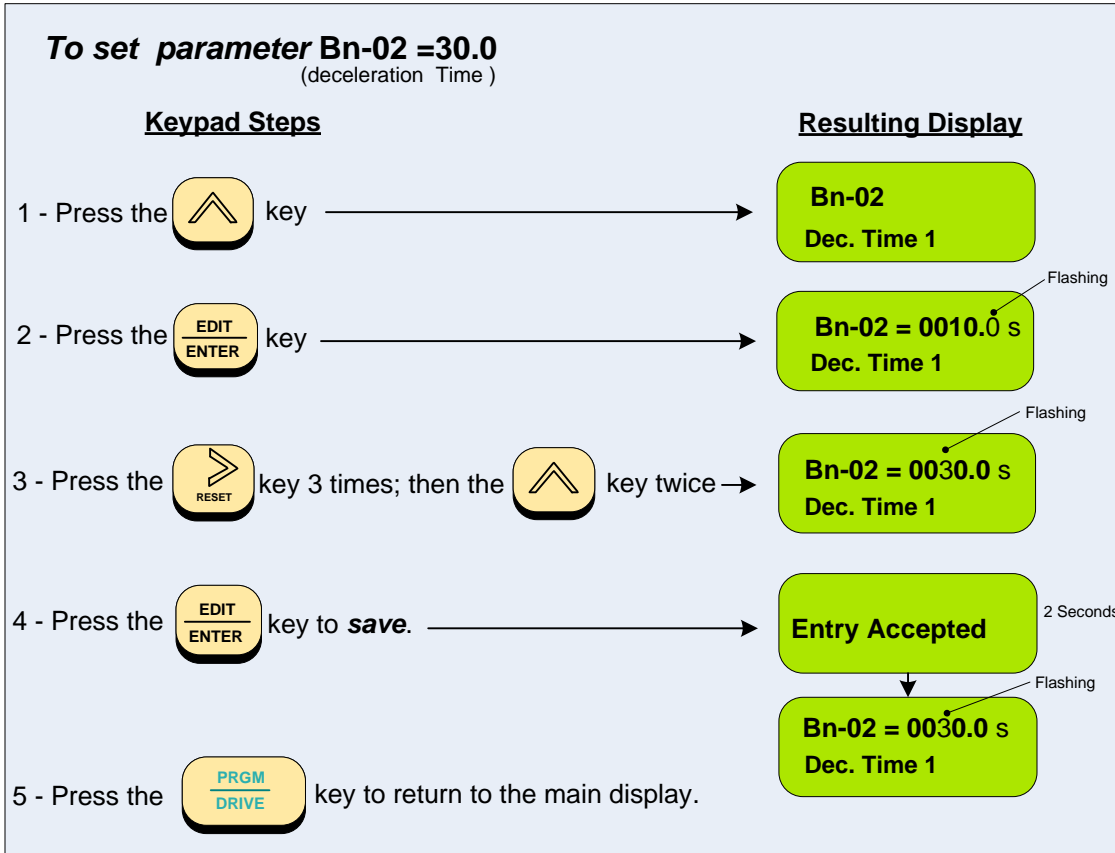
***To set parameter*** **Bn-02 =30.0**
(deceleration Time )

**Keypad Steps**

**Resulting Display**

1 - Press the key

**Bn-02**
**Dec. Time 1**

Flashing

2 - Press the EDIT ENTER key

**Bn-02 = 0010.**0 s
**Dec. Time 1**

Flashing

3 - Press the RESET key 3 times; then the key twice

**Bn-02 = 00**3**0.0** s
**Dec. Time 1**

4 - Press the EDIT ENTER key to ***save***.

**Entry Accepted**

2 Seconds

Flashing

**Bn-02 = 00**3**0.0** s
**Dec. Time 1**

5 - Press the PRGM DRIVE key to return to the main display.